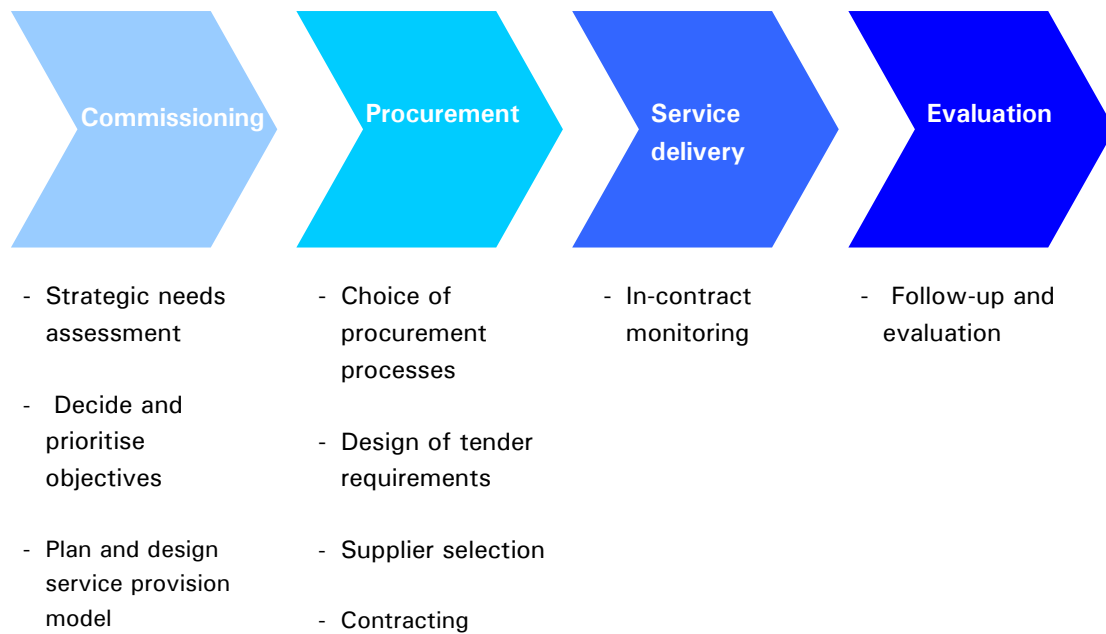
Commissioning

Procurement

Service delivery

Evaluation

- Strategic needs assessment

- Decide and prioritise objectives

- Plan and design service provision model

- Choice of procurement processes

- Design of tender requirements

- Supplier selection

- Contracting

- In-contract monitoring

- Follow-up and evaluation